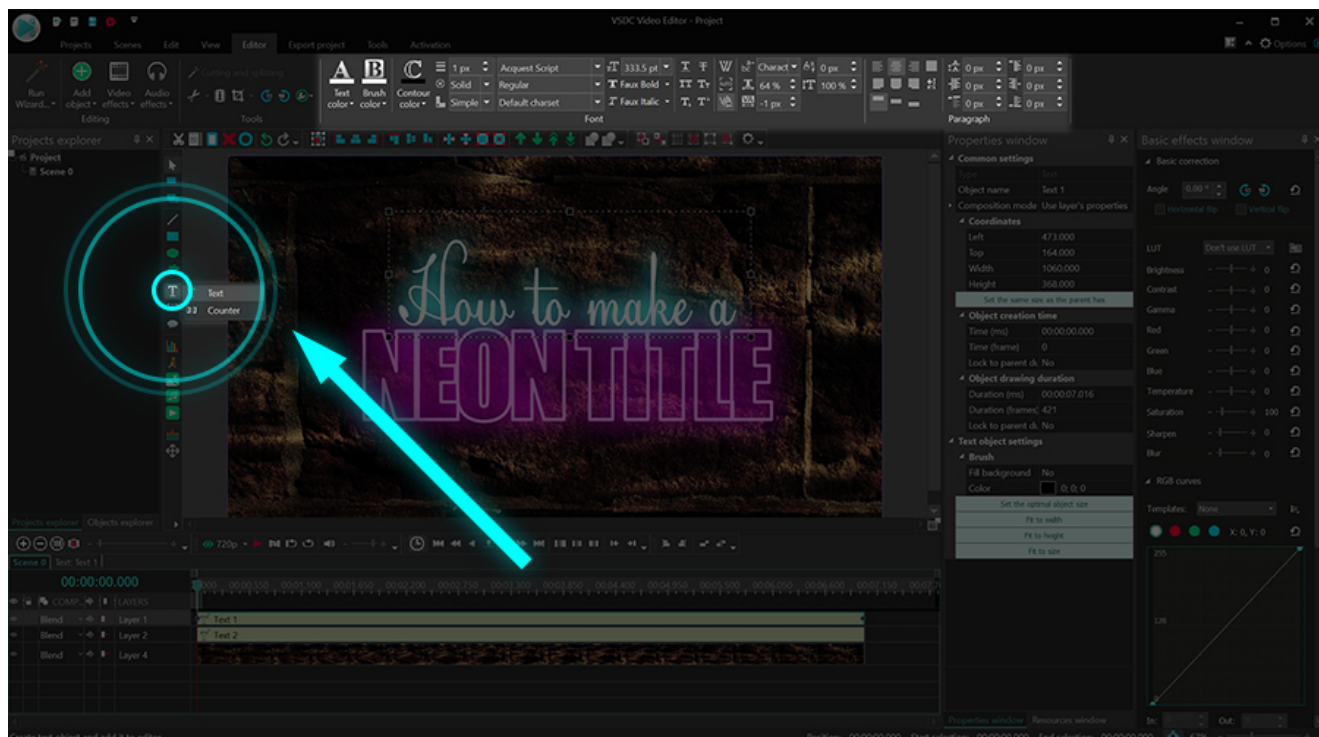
VSDC Video Editor - Project

Projects Scenes Edit View Editor Export project Tools Activation

Options

Run Wizard... Add object Video effects Audio effects

Editing

Cutting and splitting

Tools

Text color Brush color Contour color

1 px Solid Simple

Acquest Script Regular Default charset

333.5 pt Faux Bold Faux Italic

Charact 0 px 64 % 100 % -1 px

Font

0 px 0 px 0 px 0 px 0 px 0 px

Paragraph

Projects explorer

Project
Scene 0

Text
Counter

How to make a
NEON TITLE

Properties window

Common settings
Type Text
Object name Text 1
Composition mode Use layer's properties
Coordinates
Left 473.000
Top 164.000
Width 1060.000
Height 368.000
Set the same size as the parent has
Object creation time
Time (ms) 00:00:00.000
Time (frame) 0
Lock to parent dı No
Object drawing duration
Duration (ms) 00:00:07.016
Duration (frames) 421
Lock to parent dı No
Text object settings
Brush
Fill background No
Color 0; 0; 0
Set the optimal object size
Fit to width
Fit to height
Fit to size

Basic effects window

Basic correction
Angle 0.00 °
Horizontal flip Vertical flip
LUT Don't use LUT
Brightness 0
Contrast 0
Gamma 0
Red 0
Green 0
Blue 0
Temperature 0
Saturation 100
Sharpen 0
Blur 0
RGB curves
Templates: None
X: 0, Y: 0
255
128
In: Out:

Projects explorer Objects explorer

720p

Scene 0 Text: Text 1

00:00:00.000

COMP... LAYERS
Blend Layer 1 Text 1
Blend Layer 2 Text 2
Blend Layer 4

Properties window Resources window

Create text object and add it to editor